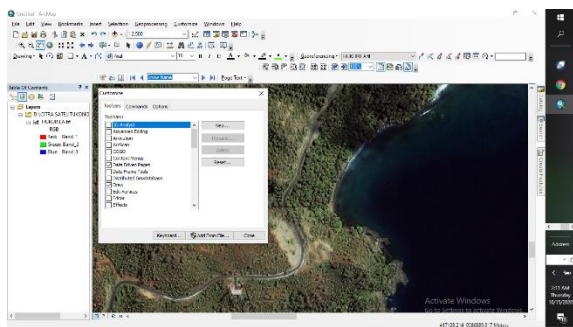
Untitled - ArcMap

File Edit View Bookmarks Insert Selection Geoprocessing Customize Windows Help

1:2.500

Drawing

Georeferencing

Table Of Contents

Layers

CITRA SATELIT

RGB

Red: Band_1

Green: Band_2

Blue: Band_3

Customize

Toolbars Commands Options

Toolbars:

3D Analyst

Advanced Editing

Animation

ArcScan

COGO

Context Menus

Data Driven Pages

Data Frame Tools

Distributed Geodatabase

Draw

Edit Vertices

Editor

Effects

New...

Rename...

Delete

Reset...

Keyboard... Add From File... Close

Activate Windows

Go to Settings to activate Windows.

Answer

Thursday